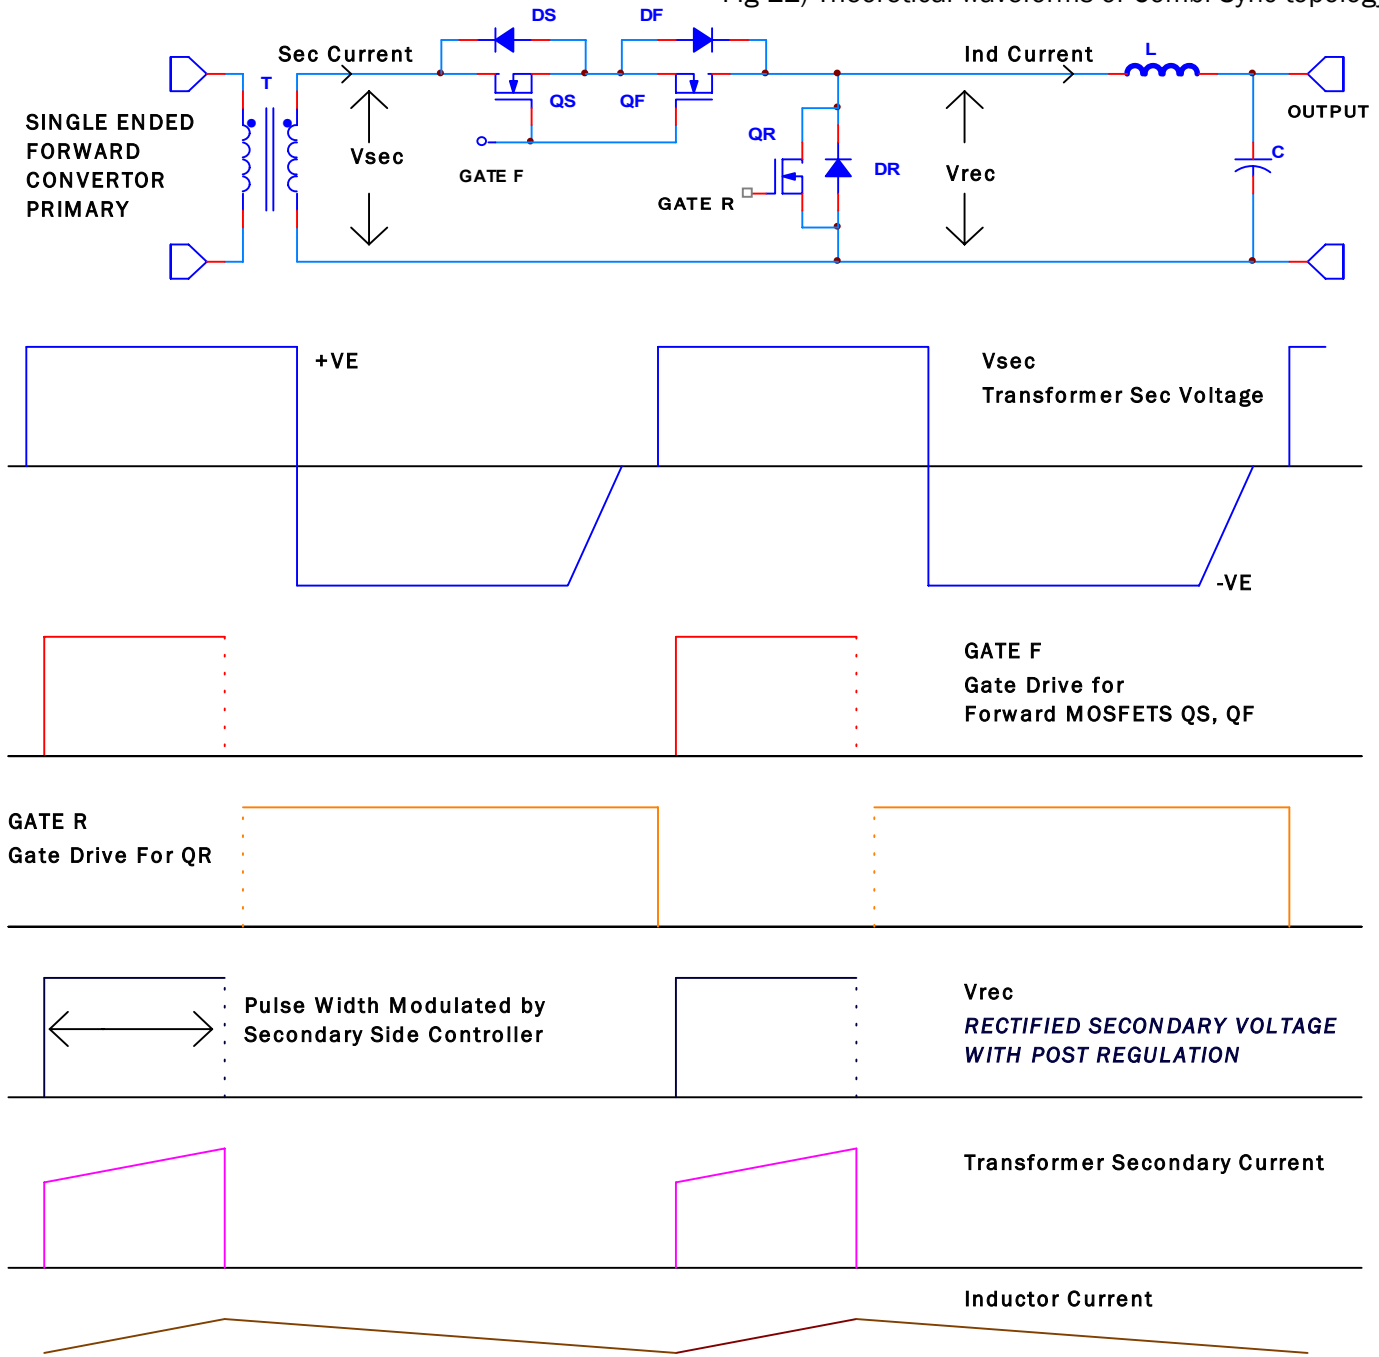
Fig 22) Theoretical Waveforms of Combi-Sync topolog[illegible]

DS DF

Sec Current

Ind Current

L

T

SINGLE ENDED FORWARD CONVERTOR PRIMARY

Vsec

QS QF

GATE F

QR

DR

GATE R

Vrec

OUTPUT

C

+VE

Vsec
Transformer Sec Voltage

-VE

GATE F
Gate Drive for
Forward MOSFETS QS, QF

GATE R
Gate Drive For QR

Pulse Width Modulated by
Secondary Side Controller

Vrec
RECTIFIED SECONDARY VOLTAGE
WITH POST REGULATION

Transformer Secondary Current

Inductor Current